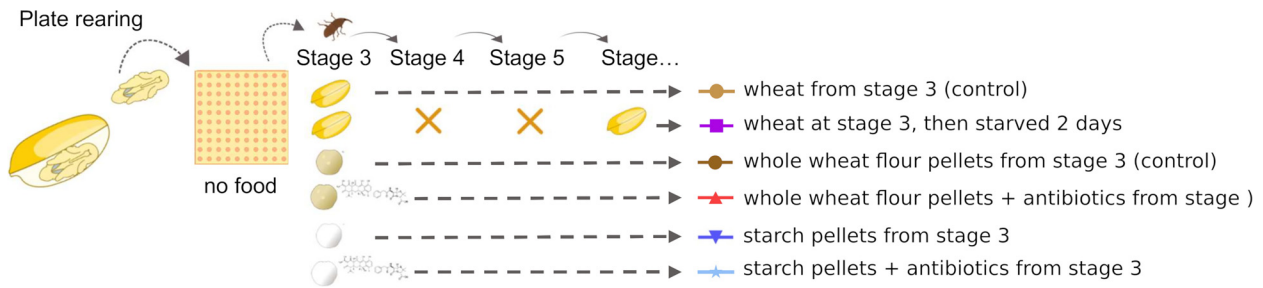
Plate rearing

no food

Stage 3 Stage 4 Stage 5 Stage…

wheat from stage 3 (control)

wheat at stage 3, then starved 2 days

whole wheat flour pellets from stage 3 (control)

whole wheat flour pellets + antibiotics from stage )

starch pellets from stage 3

starch pellets + antibiotics from stage 3